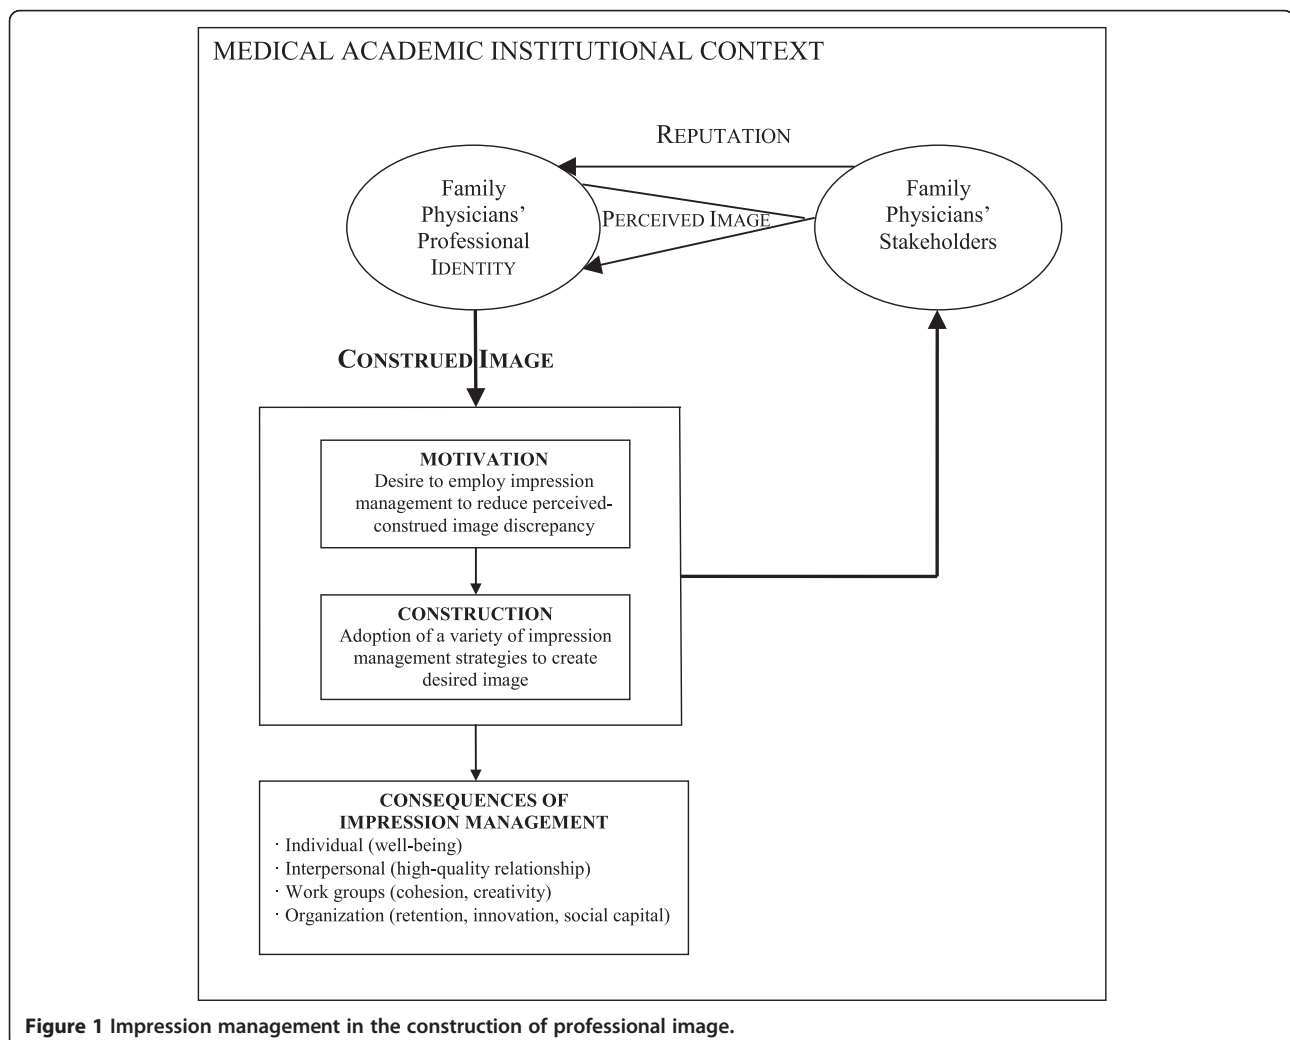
MEDICAL ACADEMIC INSTITUTIONAL CONTEXT

REPUTATION

Family Physicians' Professional IDENTITY

PERCEIVED IMAGE

Family Physicians' Stakeholders

CONSTRUED IMAGE

MOTIVATION
Desire to employ impression management to reduce perceived-construed image discrepancy

CONSTRUCTION
Adoption of a variety of impression management strategies to create desired image

CONSEQUENCES OF IMPRESSION MANAGEMENT
· Individual (well-being)
· Interpersonal (high-quality relationship)
· Work groups (cohesion, creativity)
· Organization (retention, innovation, social capital)

Figure 1 Impression management in the construction of professional image.